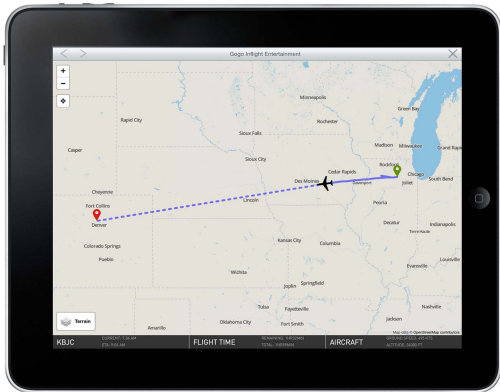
Gogo Inflight Entertainment

+
−

Minneapolis
Green Bay
Rapid City
Rochester
Sioux Falls
Madison
Milwaukee
Grand Rapids
Casper
Rockford
Sioux City
Cedar Rapids
Chicago
Des Moines
Davenport
Joliet
South Bend
Cheyenne
Fort Collins
Peoria
Lincoln
Decatur
Indianapolis
Denver
Terre Haute
Colorado Springs
Kansas City
Columbia
Pueblo
Evansville
Louisville
Wichita
Springfield
Joplin
Tulsa
Fayetteville
Nashville
Amarillo
Oklahoma City
Fort Smith
Map data © OpenStreetMap contributors

Terrain

KBJC
CURRENT: 7:36 AM
ETA: 9:56 AM
FLIGHT TIME
REMAINING: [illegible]
TOTAL: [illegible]
AIRCRAFT
GROUND SPEED: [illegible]
ALTITUDE: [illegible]